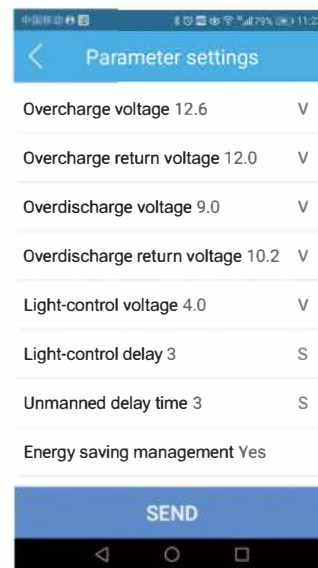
中国移动 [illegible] 79% 11:2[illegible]

Parameter settings

Overcharge voltage 12.6 V

Overcharge return voltage 12.0 V

Overdischarge voltage 9.0 V

Overdischarge return voltage 10.2 V

Light-control voltage 4.0 V

Light-control delay 3 S

Unmanned delay time 3 S

Energy saving management Yes

SEND